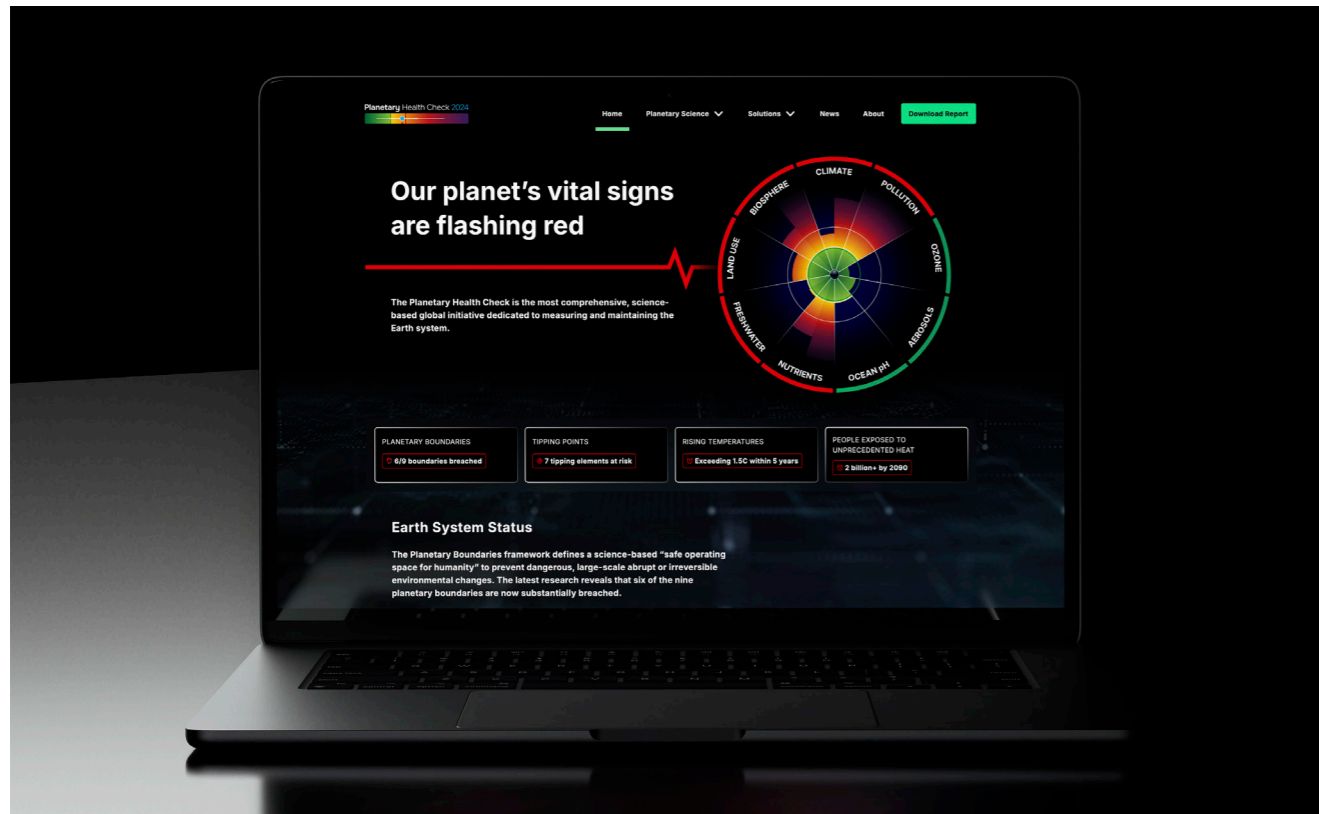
Planetary Health Check 2024

Home Planetary Science Solutions News About Download Report

Our planet's vital signs are flashing red

The Planetary Health Check is the most comprehensive, science-based global initiative dedicated to measuring and maintaining the Earth system.

CLIMATE
POLLUTION
OZONE
AEROSOLS
OCEAN pH
NUTRIENTS
FRESHWATER
LAND USE
BIOSPHERE

PLANETARY BOUNDARIES
6/9 boundaries breached

TIPPING POINTS
7 tipping elements at risk

RISING TEMPERATURES
Exceeding 1.5C within 5 years

PEOPLE EXPOSED TO UNPRECEDENTED HEAT
2 billion+ by 2090

Earth System Status

The Planetary Boundaries framework defines a science-based "safe operating space for humanity" to prevent dangerous, large-scale abrupt or irreversible environmental changes. The latest research reveals that six of the nine planetary boundaries are now substantially breached.